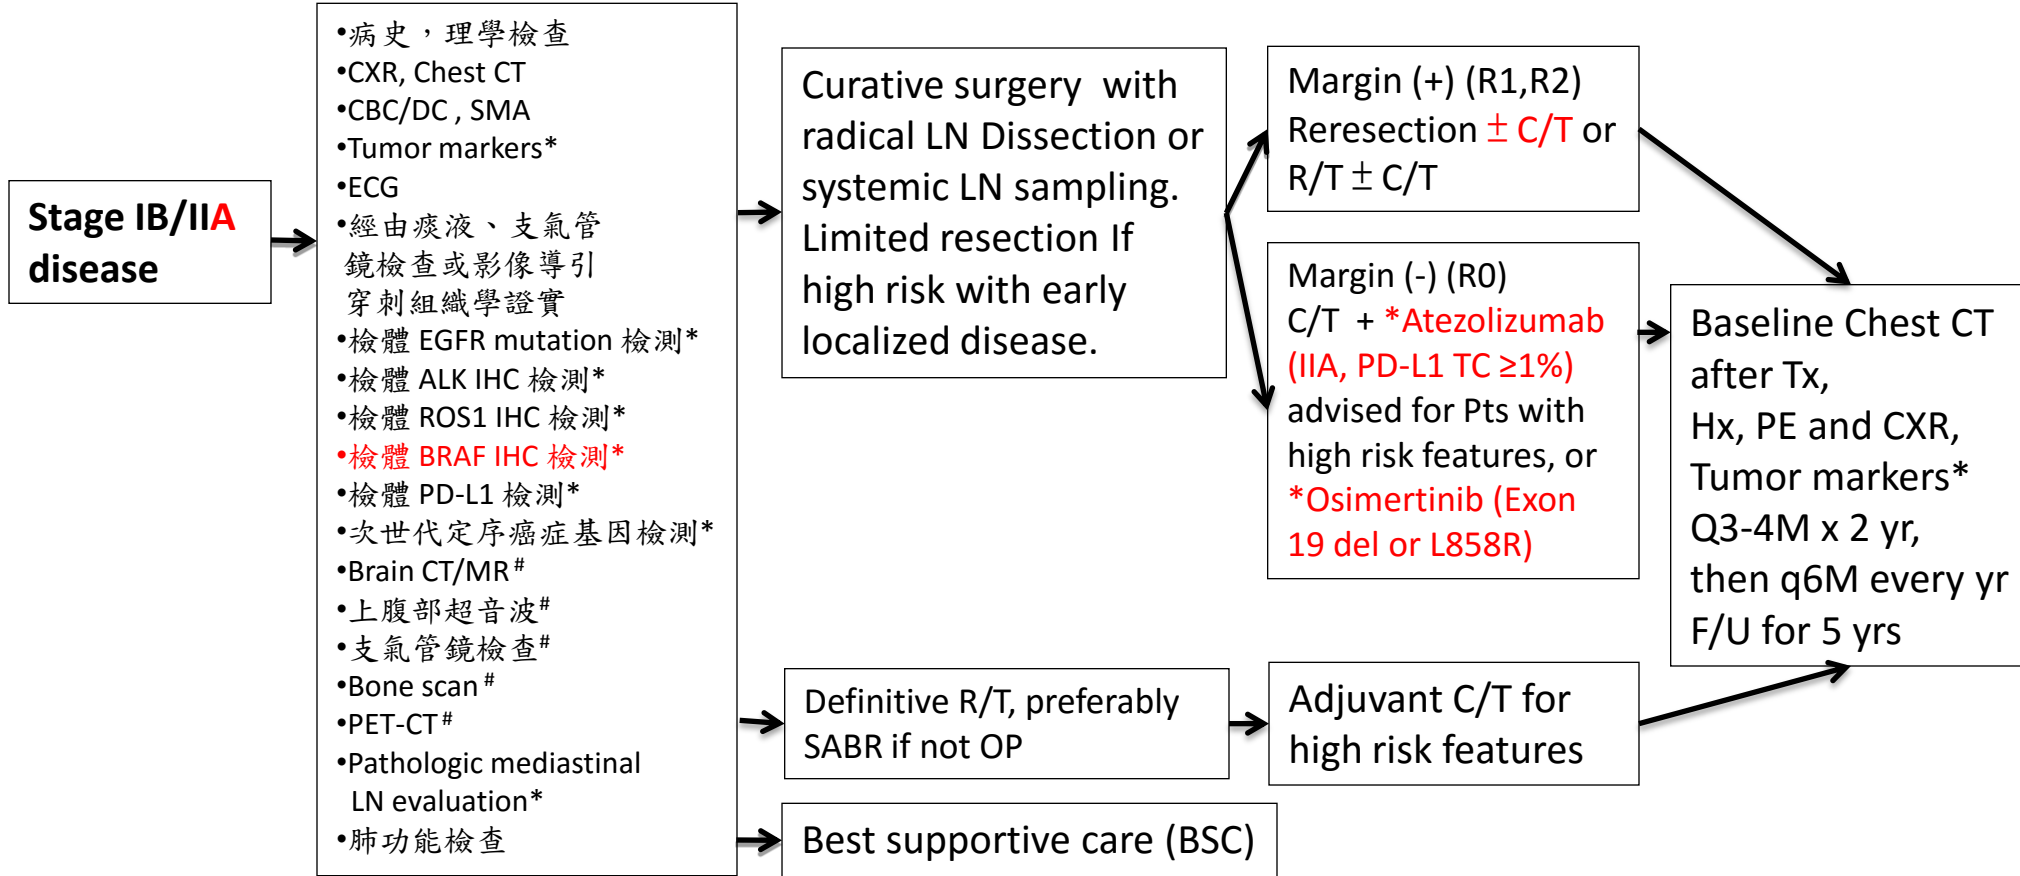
Stage IB/IIA disease

•病史，理學檢查
•CXR, Chest CT
•CBC/DC , SMA
•Tumor markers*
•ECG
•經由痰液、支氣管鏡檢查或影像導引穿刺組織學證實
•檢體 EGFR mutation 檢測*
•檢體 ALK IHC 檢測*
•檢體 ROS1 IHC 檢測*
•檢體 BRAF IHC 檢測*
•檢體 PD-L1 檢測*
•次世代定序癌症基因檢測*
•Brain CT/MR$^{\#}$
•上腹部超音波$^{\#}$
•支氣管鏡檢查$^{\#}$
•Bone scan$^{\#}$
•PET-CT$^{\#}$
•Pathologic mediastinal LN evaluation*
•肺功能檢查

Curative surgery with radical LN Dissection or systemic LN sampling. Limited resection If high risk with early localized disease.

Margin (+) (R1,R2) Reresection $\pm$ C/T or R/T $\pm$ C/T

Margin (-) (R0) C/T + *Atezolizumab (IIA, PD-L1 TC ≥1%) advised for Pts with high risk features, or *Osimertinib (Exon 19 del or L858R)

Baseline Chest CT after Tx, Hx, PE and CXR, Tumor markers* Q3-4M x 2 yr, then q6M every yr F/U for 5 yrs

Definitive R/T, preferably SABR if not OP

Adjuvant C/T for high risk features

Best supportive care (BSC)